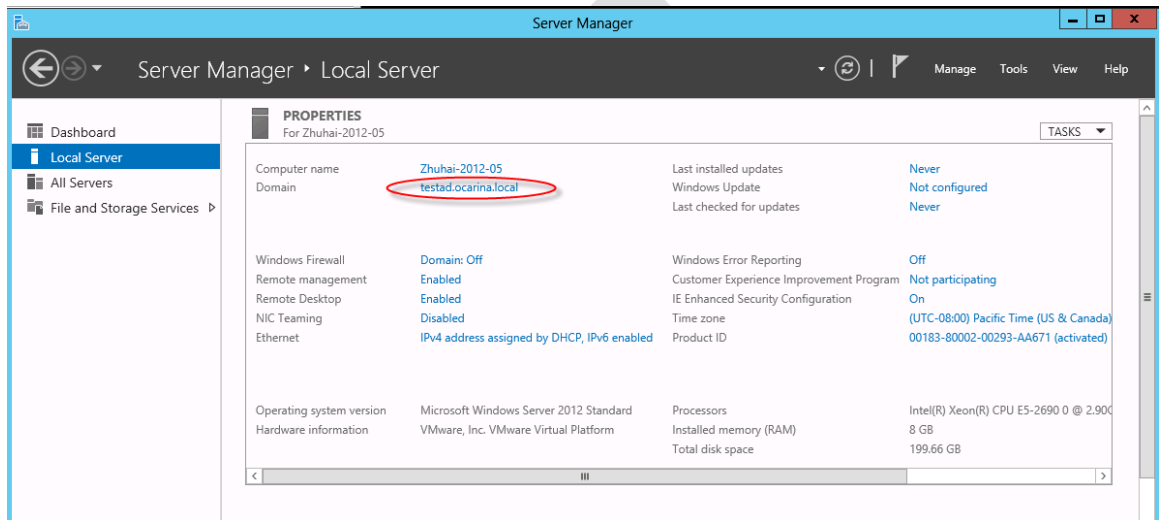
Server Manager

Server Manager ‣ Local Server

Manage Tools View Help

Dashboard
Local Server
All Servers
File and Storage Services ▷

PROPERTIES
For Zhuhai-2012-05

TASKS ▼

| | | | |
|---|---|---|---|
| Computer name | Zhuhai-2012-05 | Last installed updates | Never |
| Domain | testad.ocarina.local | Windows Update | Not configured |
| | | Last checked for updates | Never |
| Windows Firewall | Domain: Off | Windows Error Reporting | Off |
| Remote management | Enabled | Customer Experience Improvement Program | Not participating |
| Remote Desktop | Enabled | IE Enhanced Security Configuration | On |
| NIC Teaming | Disabled | Time zone | (UTC-08:00) Pacific Time (US & Canada) |
| Ethernet | IPv4 address assigned by DHCP, IPv6 enabled | Product ID | 00183-80002-00293-AA671 (activated) |
| Operating system version | Microsoft Windows Server 2012 Standard | Processors | Intel(R) Xeon(R) CPU E5-2690 0 @ 2.90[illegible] |
| Hardware information | VMware, Inc. VMware Virtual Platform | Installed memory (RAM) | 8 GB |
| | | Total disk space | 199.66 GB |